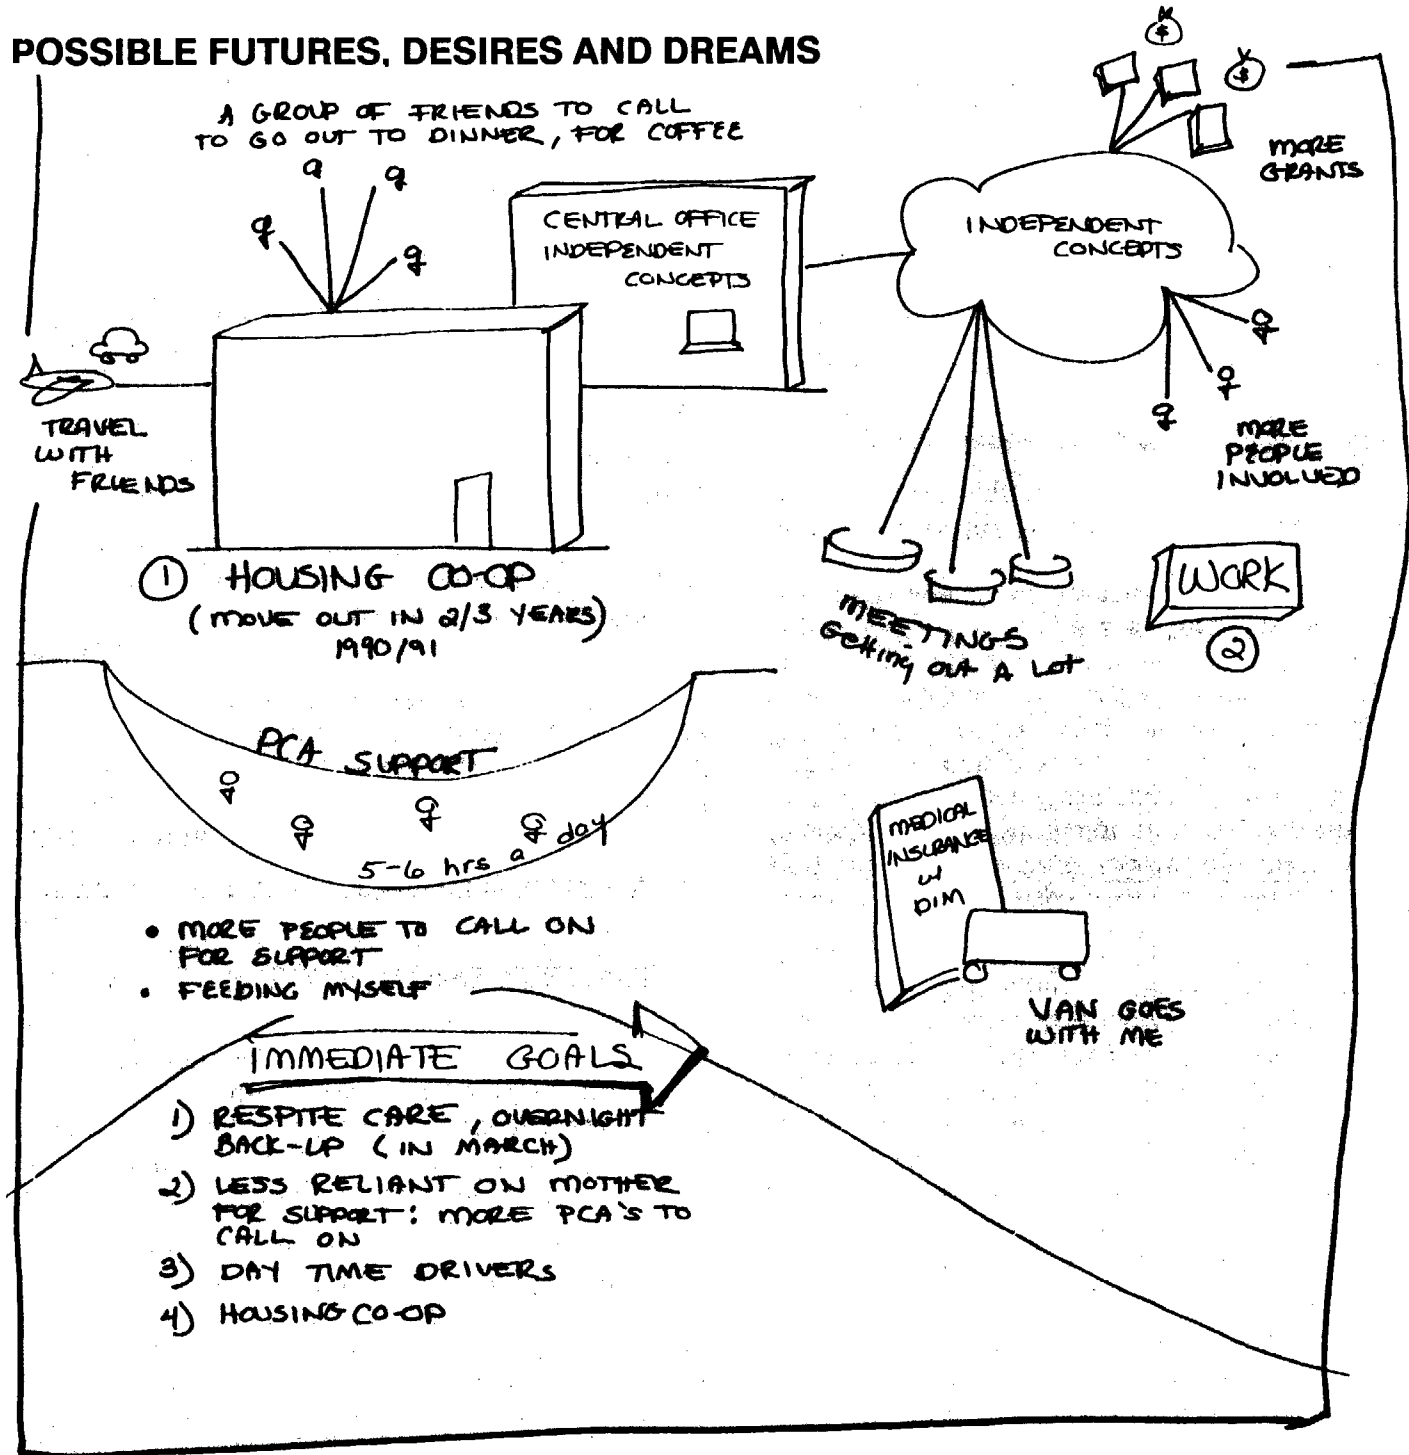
POSSIBLE FUTURES, DESIRES AND DREAMS

A GROUP OF FRIENDS TO CALL TO GO OUT TO DINNER, FOR COFFEE

CENTRAL OFFICE INDEPENDENT CONCEPTS

INDEPENDENT CONCEPTS

MORE GRANTS

TRAVEL WITH FRIENDS

MORE PEOPLE INVOLVED

① HOUSING CO-OP (MOVE OUT IN 2/3 YEARS) 1990/91

MEETINGS Getting out A Lot

WORK ②

PCA SUPPORT

5-6 hrs a day

MEDICAL INSURANCE W DIM

VAN GOES WITH ME

• MORE PEOPLE TO CALL ON FOR SUPPORT
• FEEDING MYSELF

IMMEDIATE GOALS

1) RESPITE CARE, OVERNIGHT BACK-UP (IN MARCH)
2) LESS RELIANT ON MOTHER FOR SUPPORT: MORE PCA'S TO CALL ON
3) DAY TIME DRIVERS
4) HOUSING CO-OP